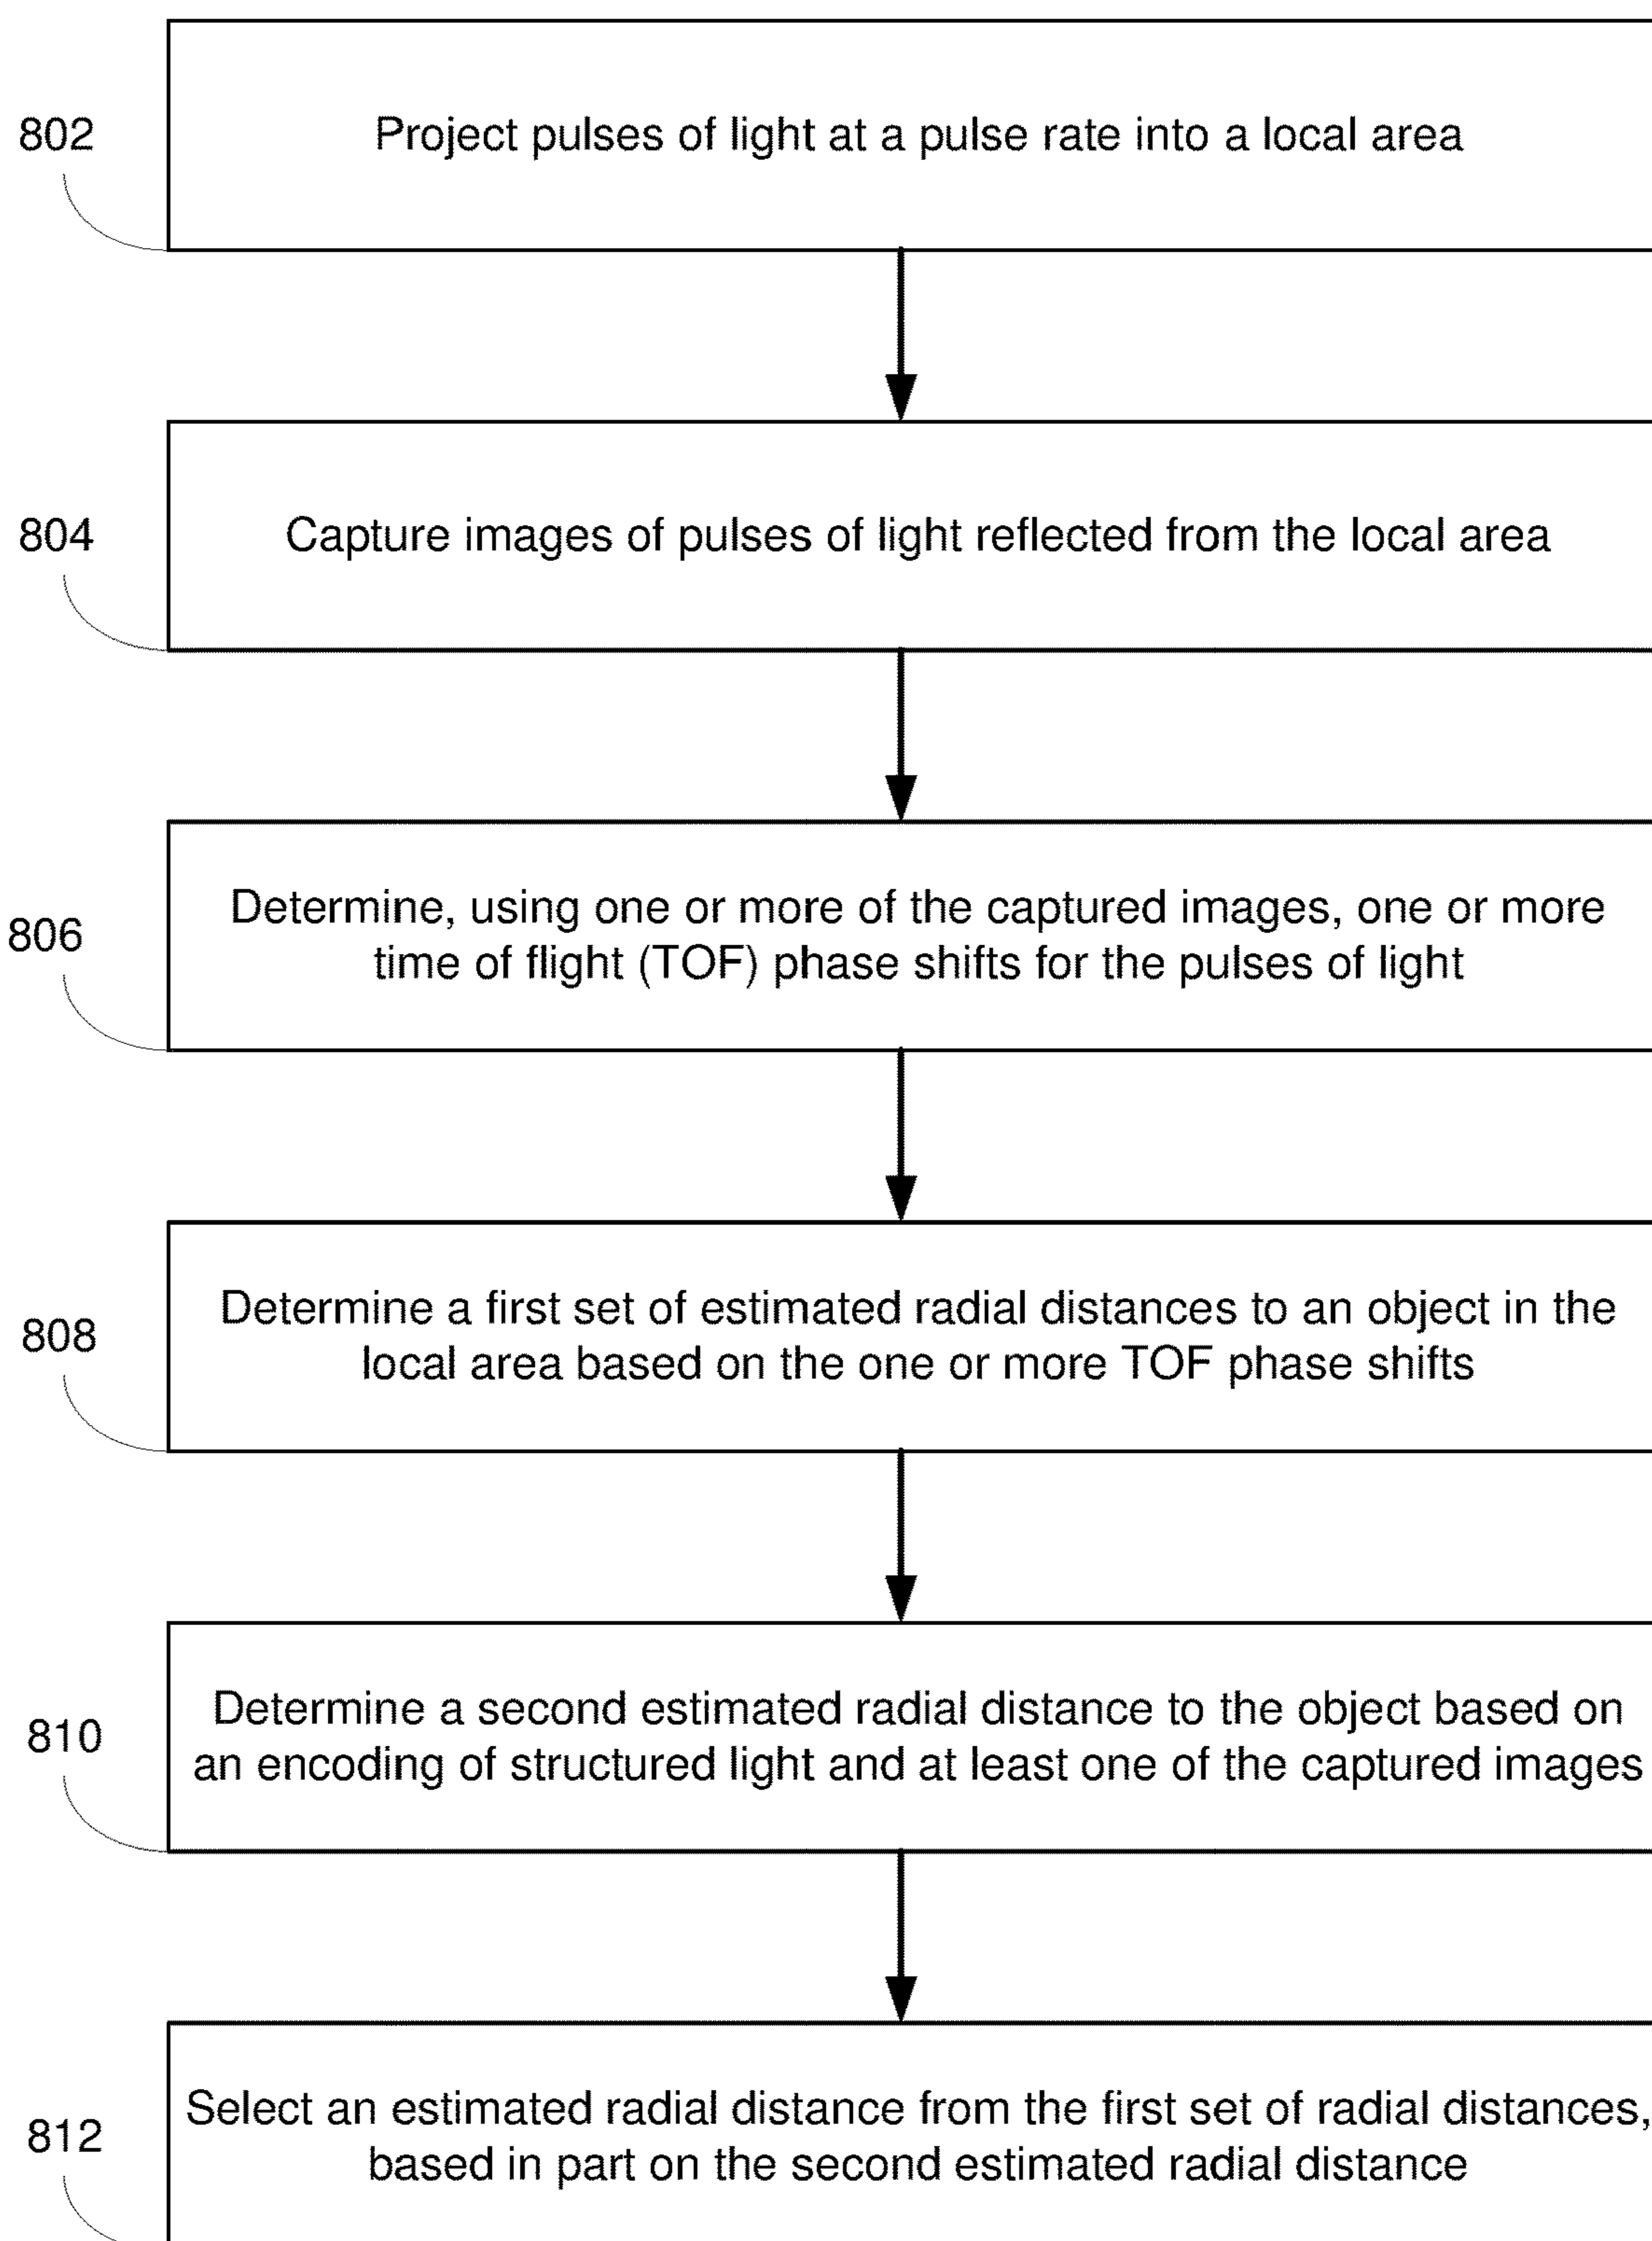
802

Project pulses of light at a pulse rate into a local area

804

Capture images of pulses of light reflected from the local area

806

Determine, using one or more of the captured images, one or more time of flight (TOF) phase shifts for the pulses of light

808

Determine a first set of estimated radial distances to an object in the local area based on the one or more TOF phase shifts

810

Determine a second estimated radial distance to the object based on an encoding of structured light and at least one of the captured images

812

Select an estimated radial distance from the first set of radial distances, based in part on the second estimated radial distance